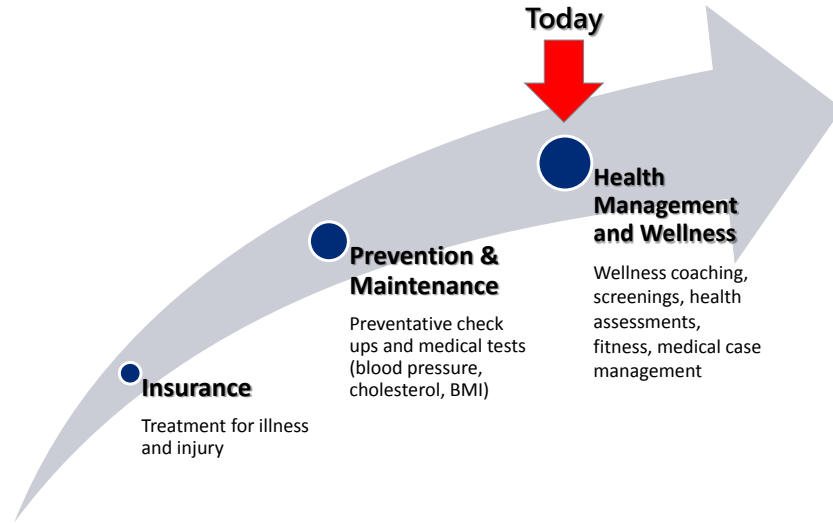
Today

Insurance

Treatment for illness and injury

Prevention & Maintenance

Preventative check ups and medical tests (blood pressure, cholesterol, BMI)

Health Management and Wellness

Wellness coaching, screenings, health assessments, fitness, medical case management